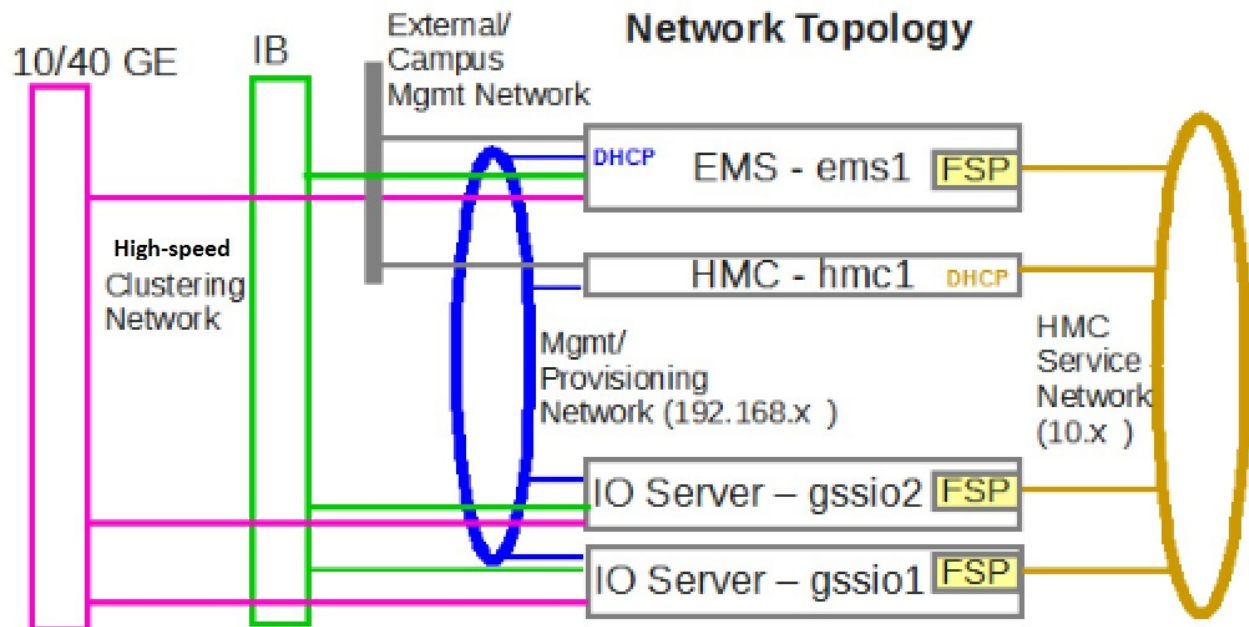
Network Topology

10/40 GE

IB

External/
Campus
Mgmt Network

DHCP

EMS - ems1

FSP

High-speed
Clustering
Network

HMC - hmc1

DHCP

Mgmt/
Provisioning
Network (192.168.x )

HMC
Service
Network
(10.x )

IO Server – gssio2

FSP

IO Server – gssio1

FSP